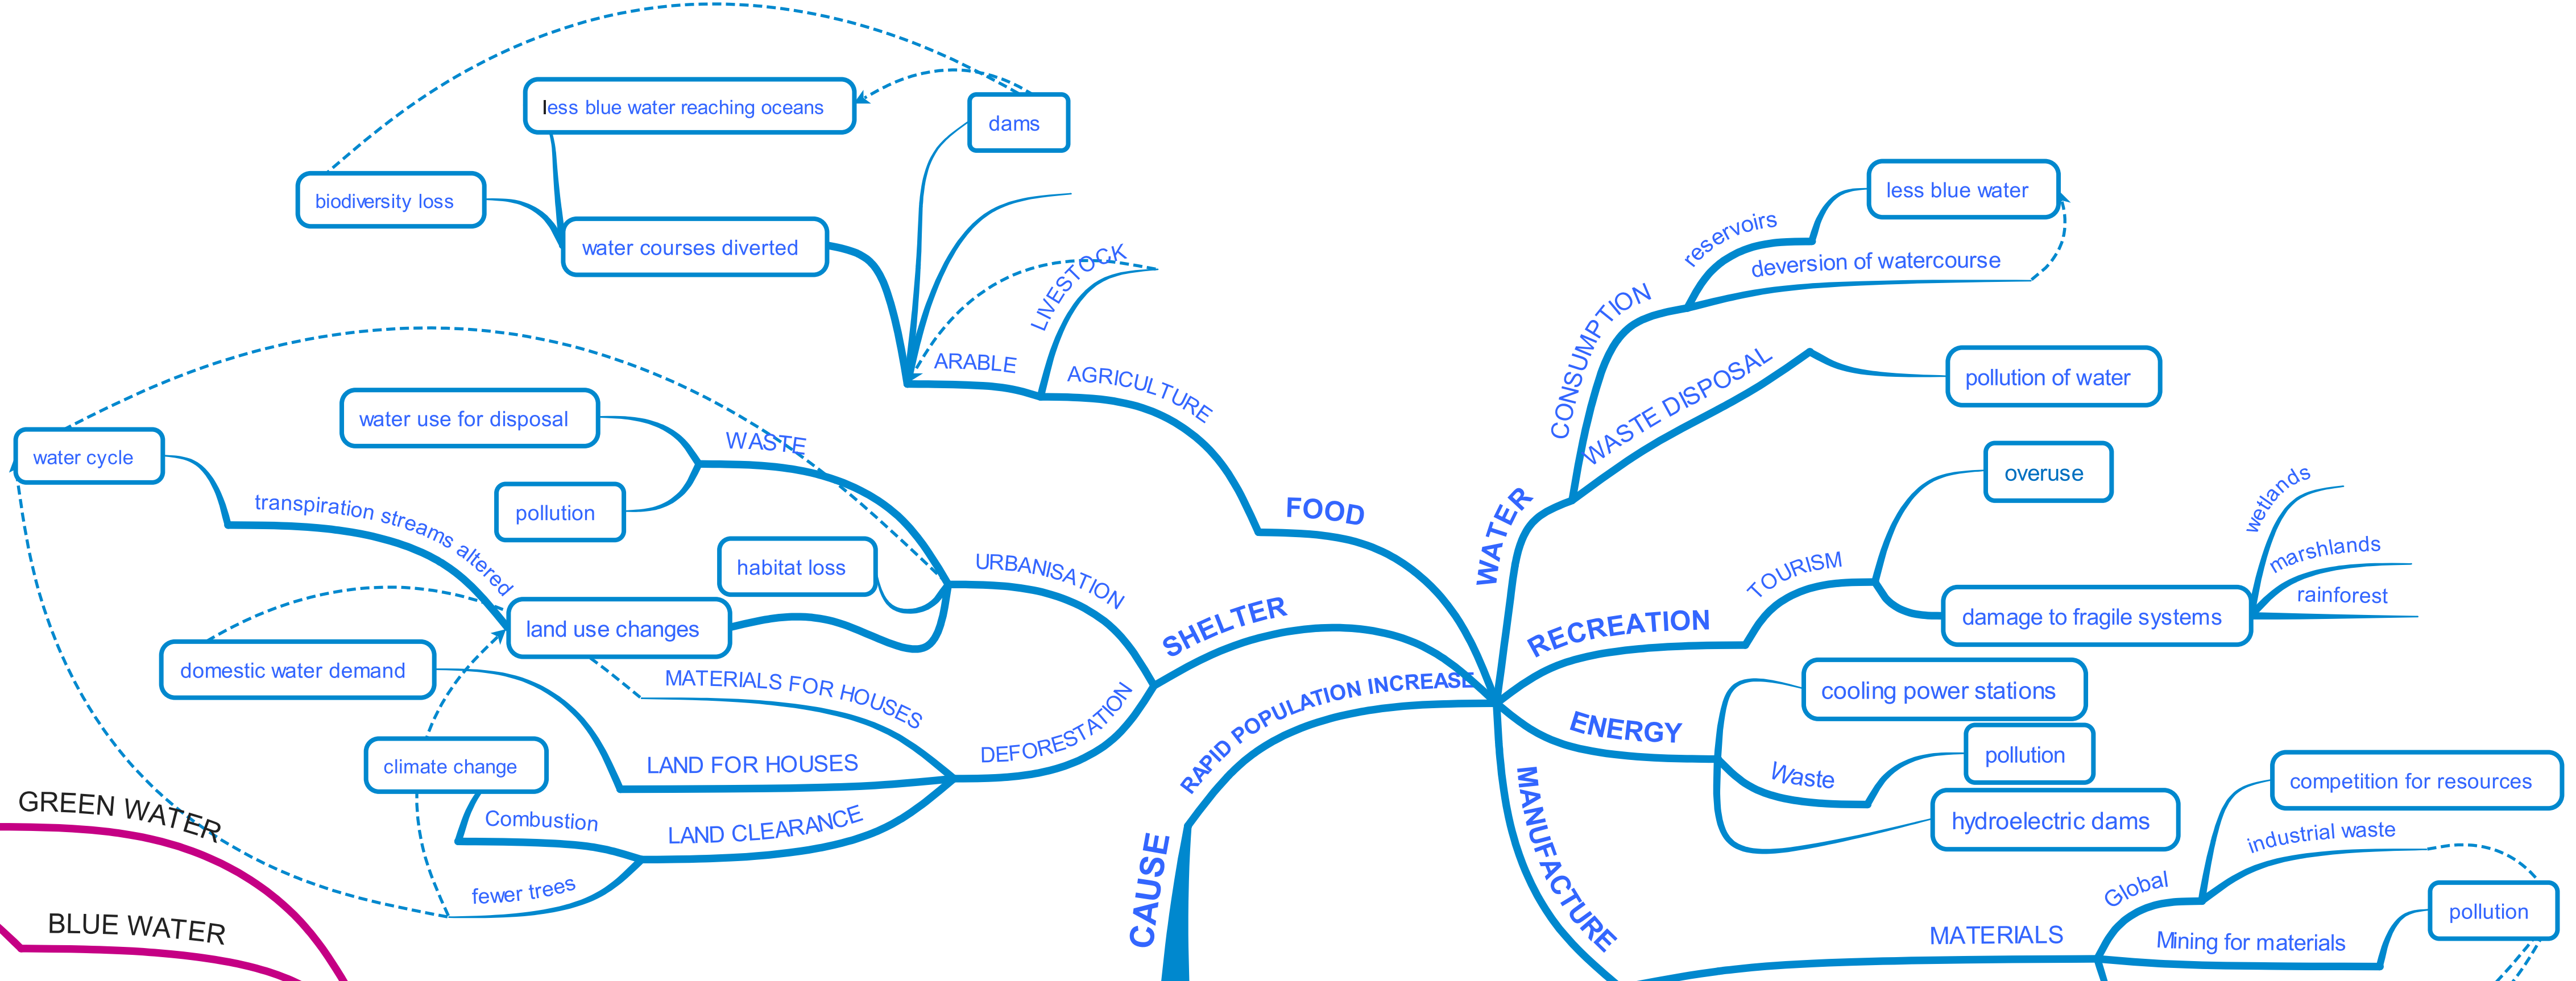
less blue water reaching oceans

dams

biodiversity loss

water courses diverted

LIVESTOCK

ARABLE

AGRICULTURE

FOOD

water use for disposal

WASTE

water cycle

pollution

transpiration streams altered

habitat loss

URBANISATION

land use changes

SHELTER

domestic water demand

MATERIALS FOR HOUSES

DEFORESTATION

LAND FOR HOUSES

climate change

Combustion

LAND CLEARANCE

fewer trees

GREEN WATER

BLUE WATER

RAPID POPULATION INCREASE

CAUSE

less blue water

reservoirs

deversion of watercourse

CONSUMPTION

WASTE DISPOSAL

pollution of water

WATER

overuse

TOURISM

wetlands

marshlands

rainforest

damage to fragile systems

RECREATION

cooling power stations

pollution

ENERGY

Waste

hydroelectric dams

competition for resources

industrial waste

Global

MANUFACTURE

MATERIALS

pollution

Mining for materials